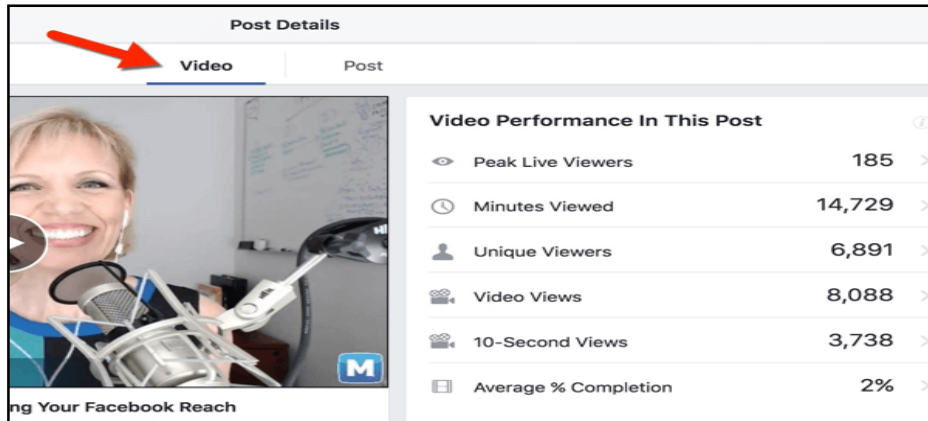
Post Details

Video

Post

M

ng Your Facebook Reach

Video Performance In This Post

| | |
|---|---|
| Peak Live Viewers | 185 |
| Minutes Viewed | 14,729 |
| Unique Viewers | 6,891 |
| Video Views | 8,088 |
| 10-Second Views | 3,738 |
| Average % Completion | 2% |